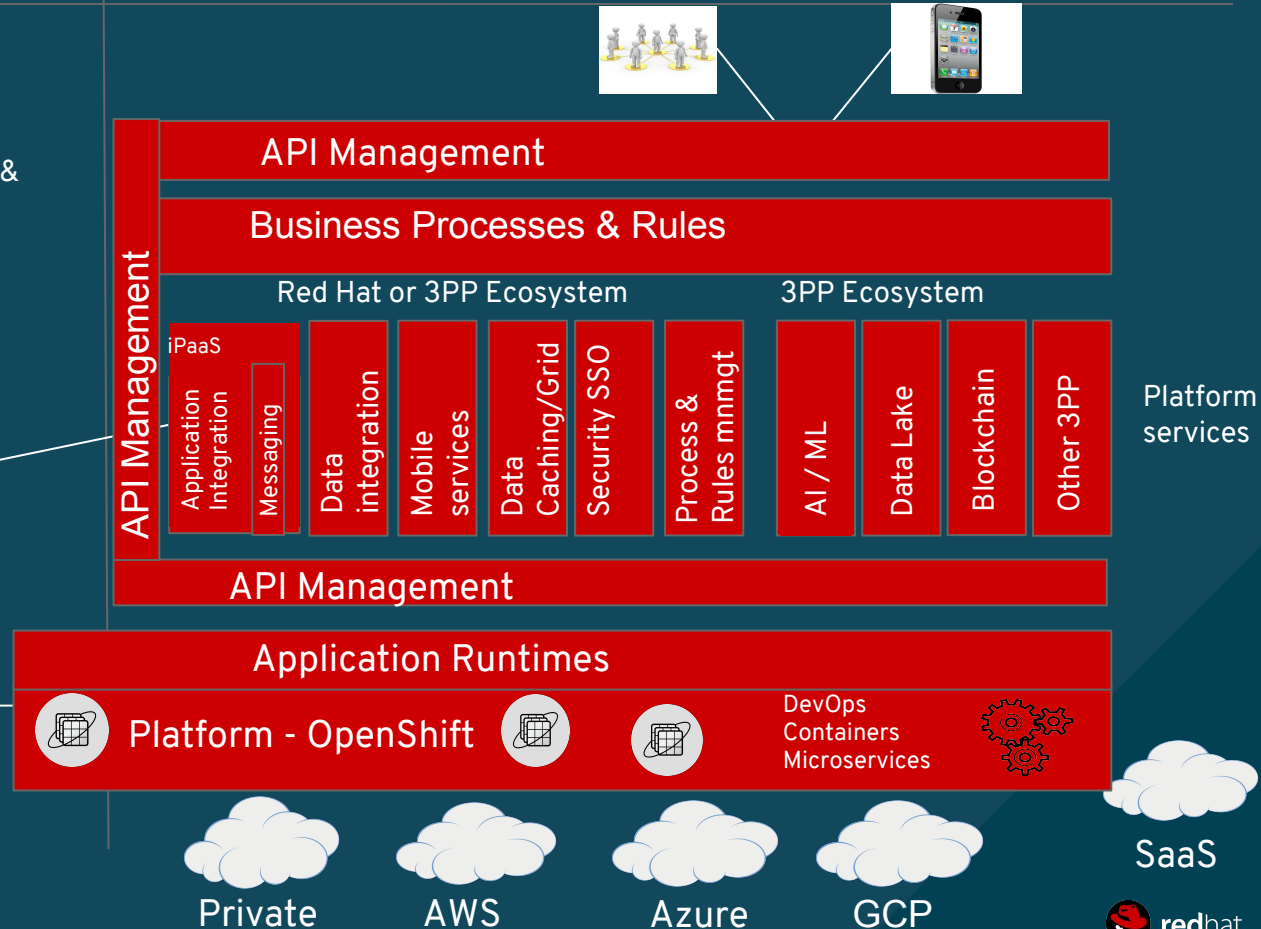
&

API Management

Business Processes & Rules

API Management

Red Hat or 3PP Ecosystem

3PP Ecosystem

iPaaS

Application Integration

Messaging

Data integration

Mobile services

Data Caching/Grid

Security SSO

Process & Rules mnmgt

AI / ML

Data Lake

Blockchain

Other 3PP

Platform services

API Management

Application Runtimes

Platform - OpenShift

DevOps
Containers
Microservices

SaaS

Private

AWS

Azure

GCP

redhat